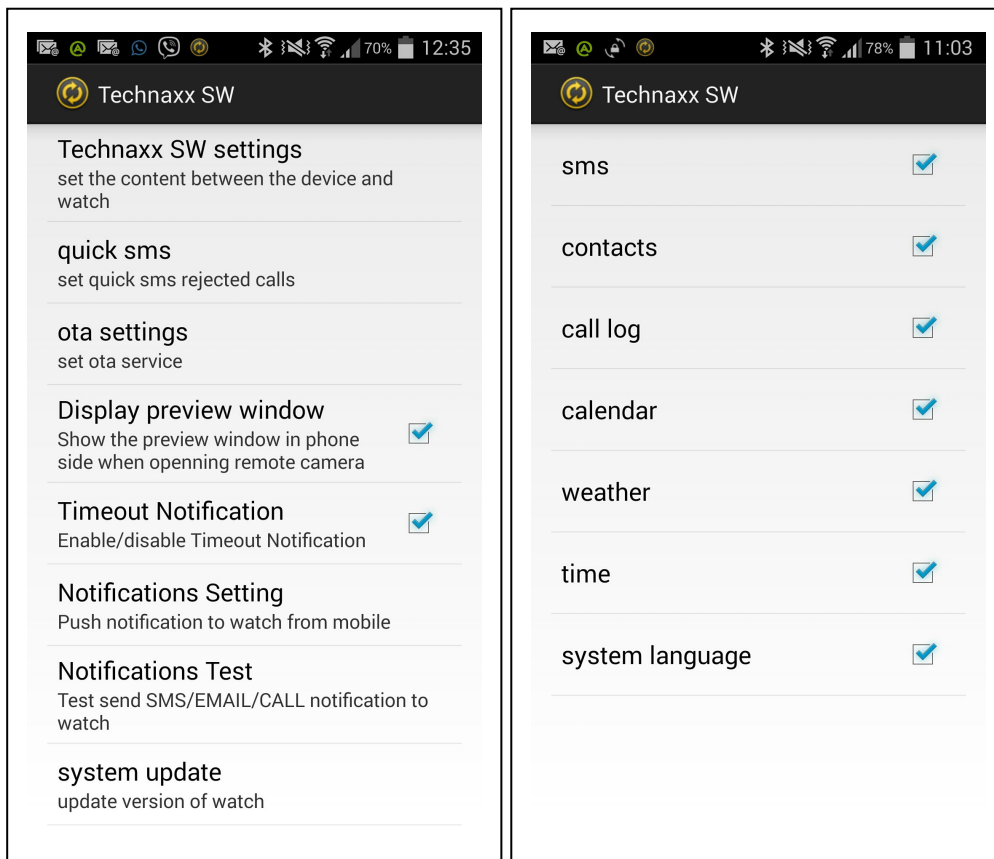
70% 12:35

Technaxx SW

Technaxx SW settings
set the content between the device and watch

quick sms
set quick sms rejected calls

ota settings
set ota service

Display preview window
Show the preview window in phone side when openning remote camera

Timeout Notification
Enable/disable Timeout Notification

Notifications Setting
Push notification to watch from mobile

Notifications Test
Test send SMS/EMAIL/CALL notification to watch

system update
update version of watch

78% 11:03

Technaxx SW

sms

contacts

call log

calendar

weather

time

system language